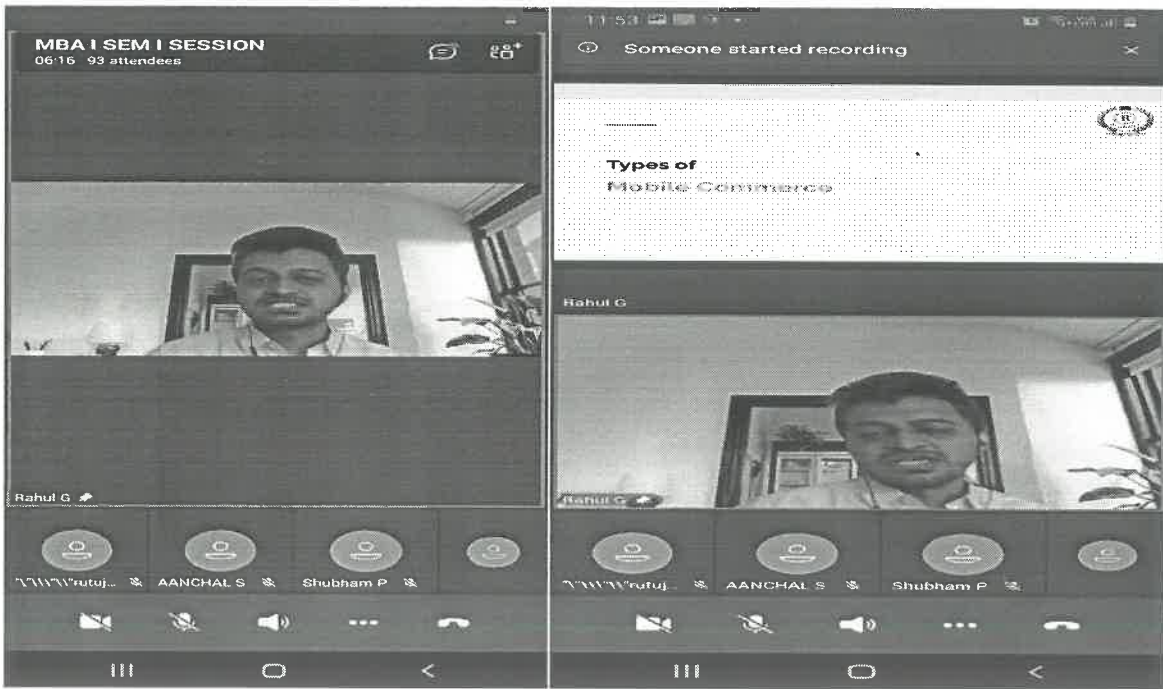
MBA I SEM I SESSION
06:16 93 attendees

Rahul G

"\"\\\"\\"rutuj... AANCHAL S Shubham P

11:53

Someone started recording

Types of
Mobile Commerce

Rahul G

Rahul G

"\"\\\"\\"rutuj... AANCHAL S Shubham P